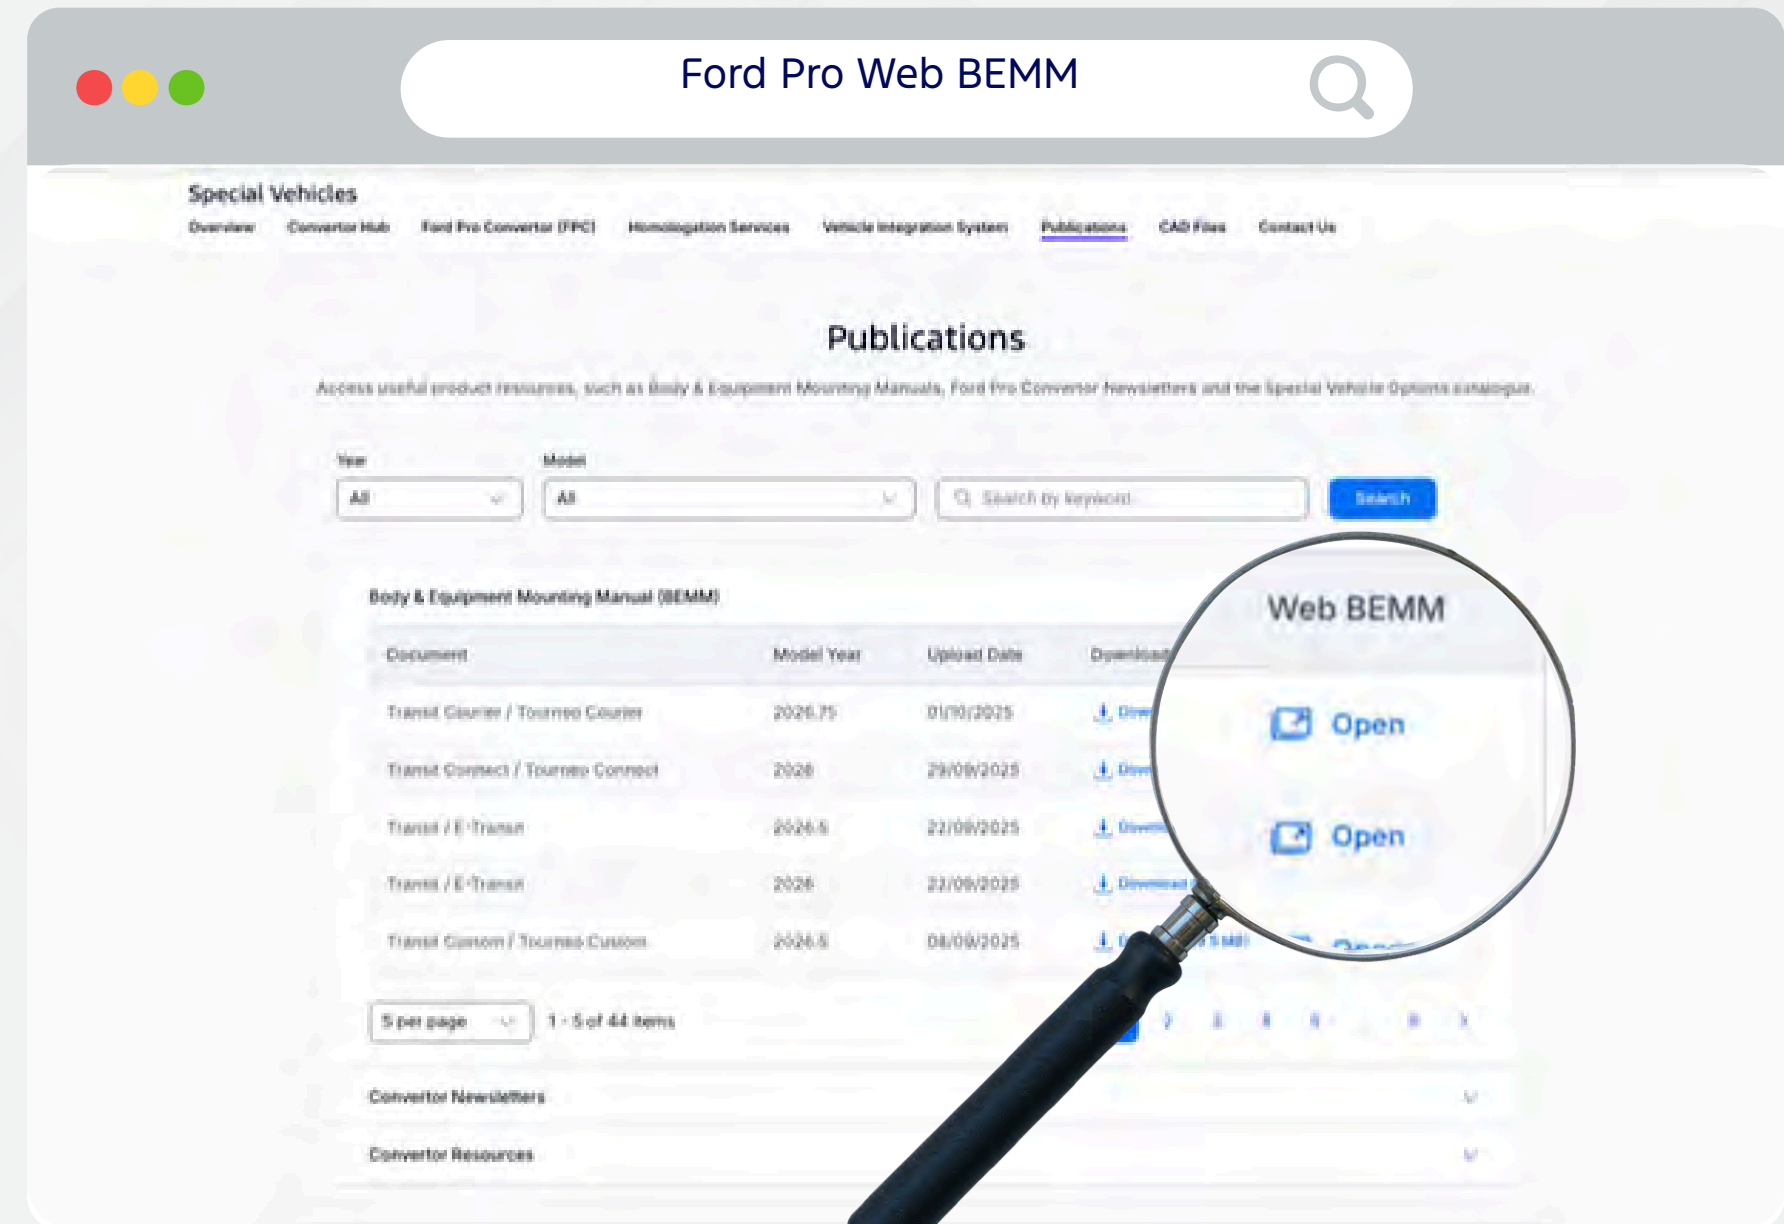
Ford Pro Web BEMM

Special Vehicles

Overview Convertor Hub Ford Pro Convertor (FPC) Homologation Services Vehicle Integration System Publications CAD Files Contact Us

Publications

Access useful product resources, such as Body & Equipment Mounting Manuals, Ford Pro Convertor Newsletters and the Special Vehicle Options catalogue.

Year
All

Model
All

Search by keyword

Search

Body & Equipment Mounting Manual (BEMM)

| Document | Model Year | Upload Date | Download |
|---|---|---|---|
| Transit Courier / Tourneo Courier | 2026.75 | 01/10/2025 | Dow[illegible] |
| Transit Connect / Tourneo Connect | 2026 | 29/09/2025 | Dow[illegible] |
| Transit / E-Transit | 2026.5 | 22/09/2025 | Down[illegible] |
| Transit / E-Transit | 2026 | 22/09/2025 | Download |
| Transit Custom / Tourneo Custom | 2026.5 | 08/09/2025 | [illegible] 5 MB) |

5 per page

1 - 5 of 44 items

2 3 4 5 ... 9

Convertor Newsletters

Convertor Resources

Web BEMM

Open

Open